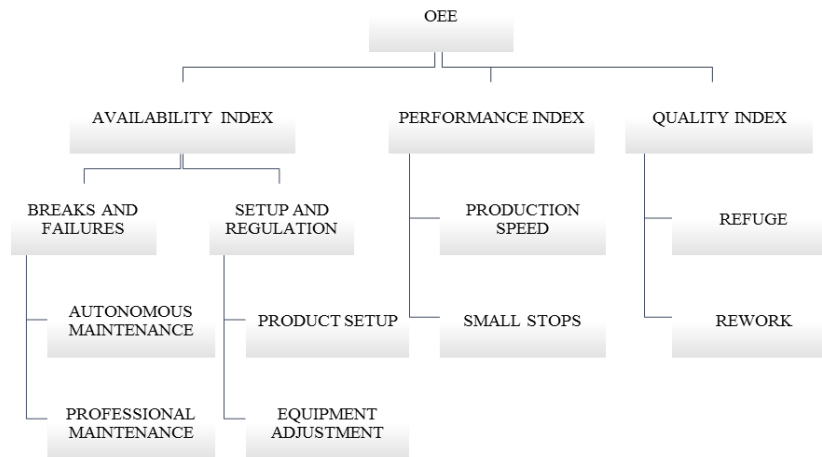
OEE

AVAILABILITY INDEX

PERFORMANCE INDEX

QUALITY INDEX

BREAKS AND FAILURES

SETUP AND REGULATION

PRODUCTION SPEED

REFUGE

AUTONOMOUS MAINTENANCE

PRODUCT SETUP

SMALL STOPS

REWORK

PROFESSIONAL MAINTENANCE

EQUIPMENT ADJUSTMENT